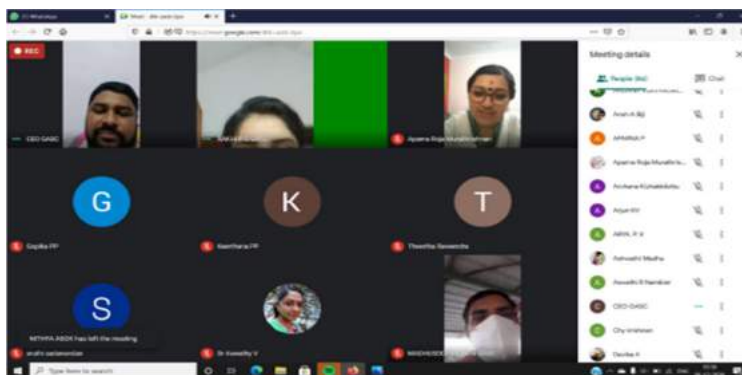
REC

CEO GASC

Aparna Roja Murali Krishnan

G

K

T

Gopika PP

Keerthana PP

Theertha Saseendra

S

NITHYA ABDK has left the meeting

Dr Aswathy V

Meeting details

People (82)

Chat

Arsh A Bij

APARNA P

Aparna Roja Muralikrishnan

Archana Kizhakkilothu

Arjun KV

ARYA P V

Ashwathi Madhu

Aswathi R Nambiar

CEO GASC

Chy krishnan

Devika K

Type here to search